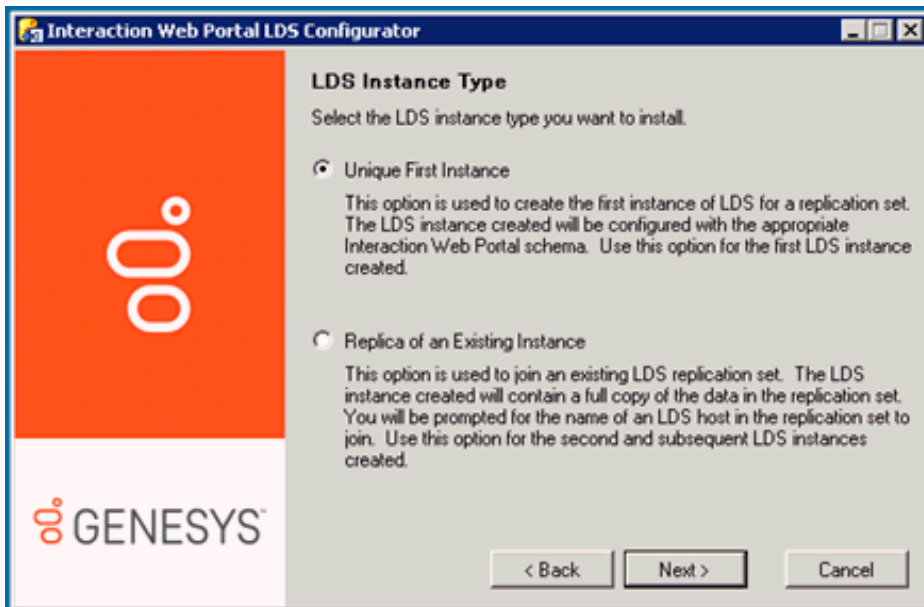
Interaction Web Portal LDS Configurator

LDS Instance Type

Select the LDS instance type you want to install.

Unique First Instance

This option is used to create the first instance of LDS for a replication set. The LDS instance created will be configured with the appropriate Interaction Web Portal schema. Use this option for the first LDS instance created.

Replica of an Existing Instance

This option is used to join an existing LDS replication set. The LDS instance created will contain a full copy of the data in the replication set. You will be prompted for the name of an LDS host in the replication set to join. Use this option for the second and subsequent LDS instances created.

GENESYS

< Back

Next >

Cancel